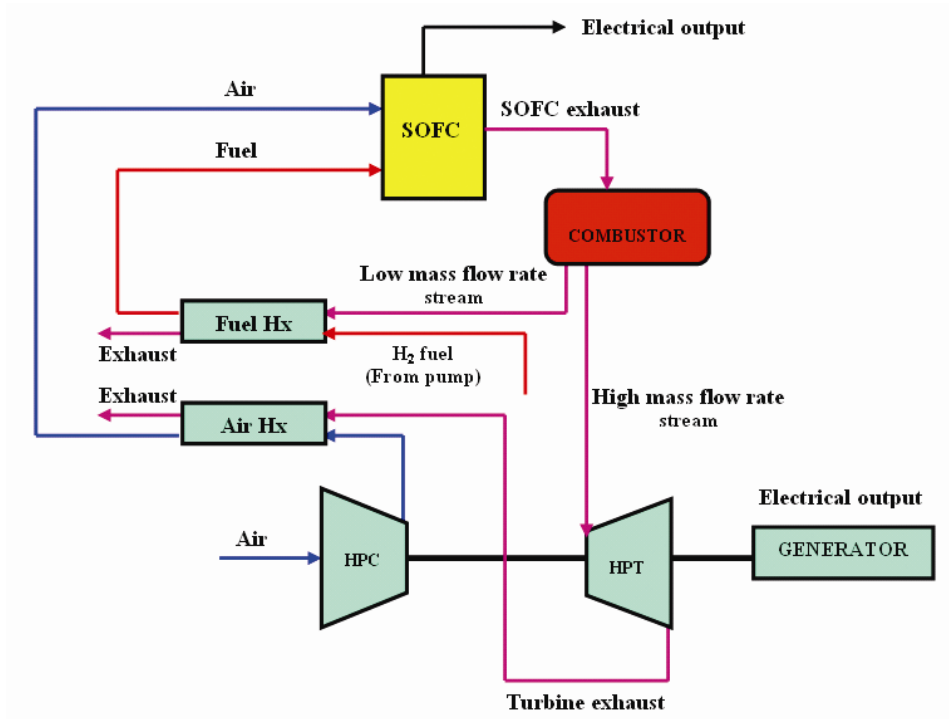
Electrical output

Air

SOFC

SOFC exhaust

Fuel

COMBUSTOR

Low mass flow rate stream

Fuel Hx

Exhaust

$H_2$ fuel (From pump)

Exhaust

Air Hx

High mass flow rate stream

Electrical output

Air

HPC

HPT

GENERATOR

Turbine exhaust